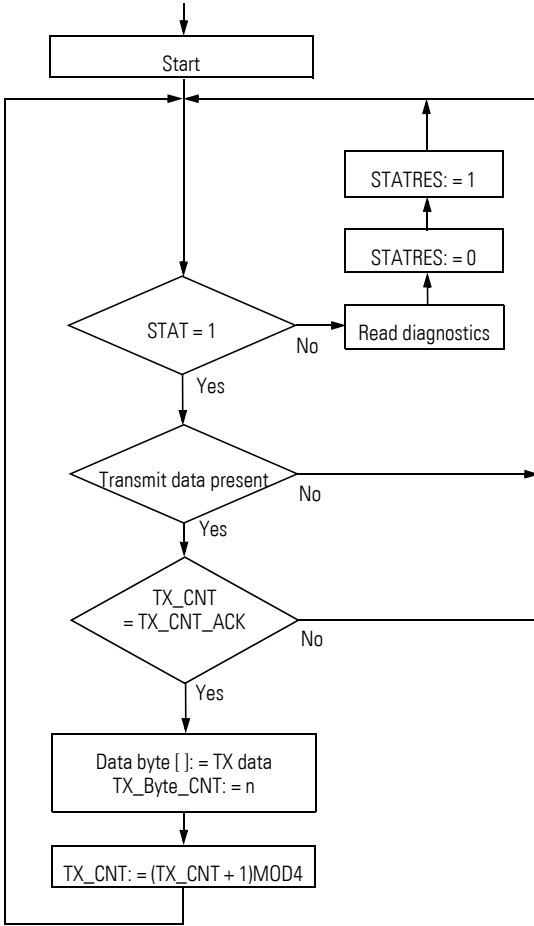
Start

STATRES: = 1

STATRES: = 0

STAT = 1

No

Read diagnostics

Yes

Transmit data present

No

Yes

TX_CNT = TX_CNT_ACK

No

Yes

Data byte [ ]: = TX data
TX_Byte_CNT: = n

TX_CNT: = (TX_CNT + 1)MOD4